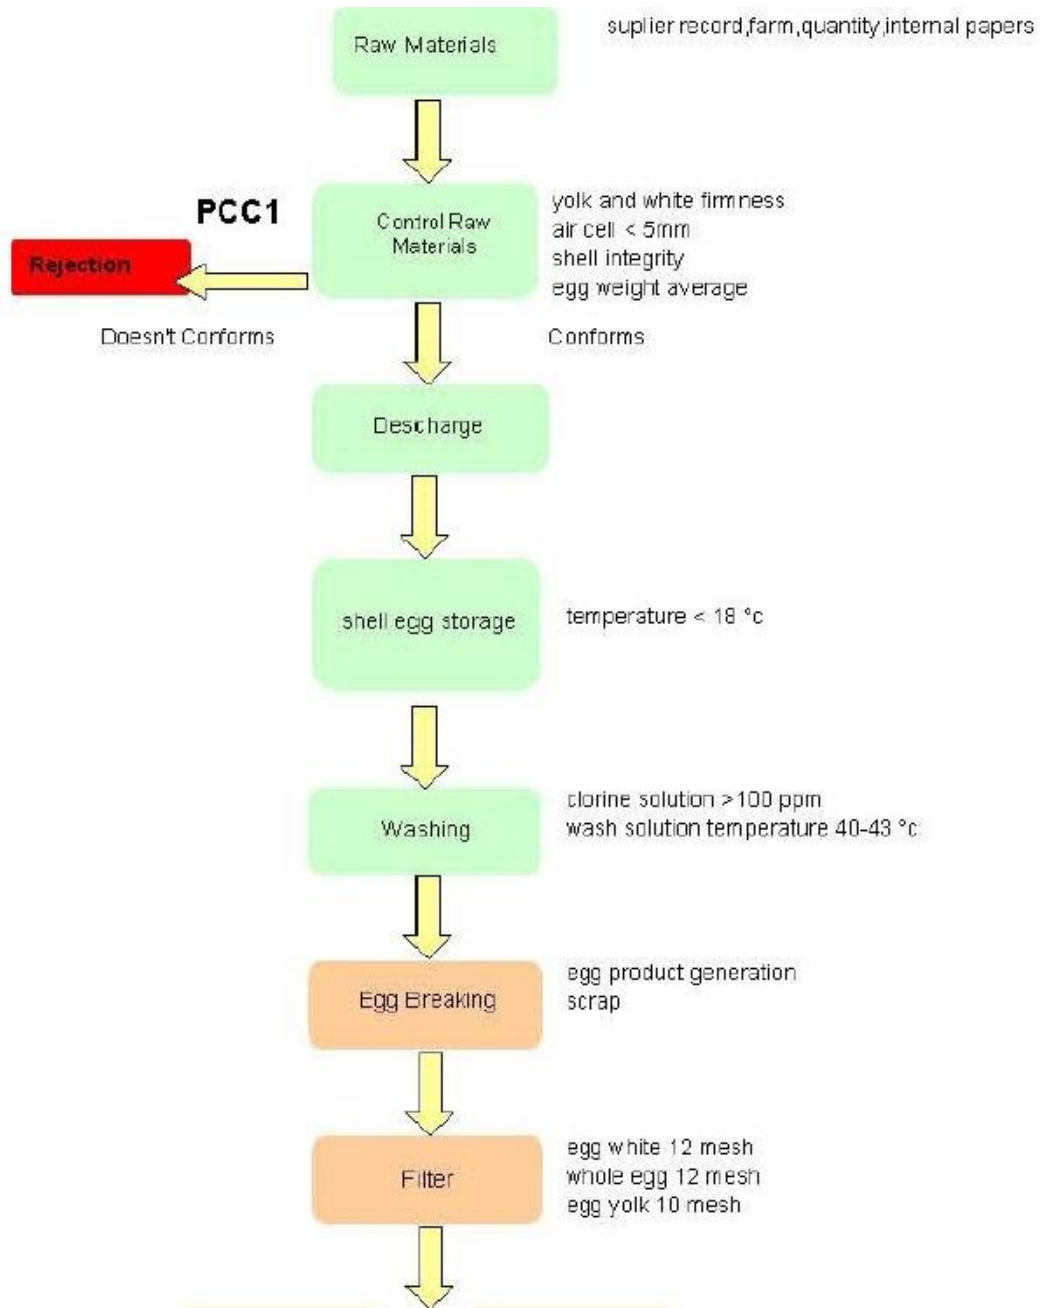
Raw Materials

suplier record,farm,quantity,internal papers

PCC1

Control Raw Materials

yolk and white firmness
air cell < 5mm
shell integrity
egg weight average

Rejection

Doesn't Conforms

Conforms

Descharge

shell egg storage

temperature < 18 °c

Washing

clorine solution >100 ppm
wash solution temperature 40-43 °c

Egg Breaking

egg product generation
scrap

Filter

egg white 12 mesh
whole egg 12 mesh
egg yolk 10 mesh